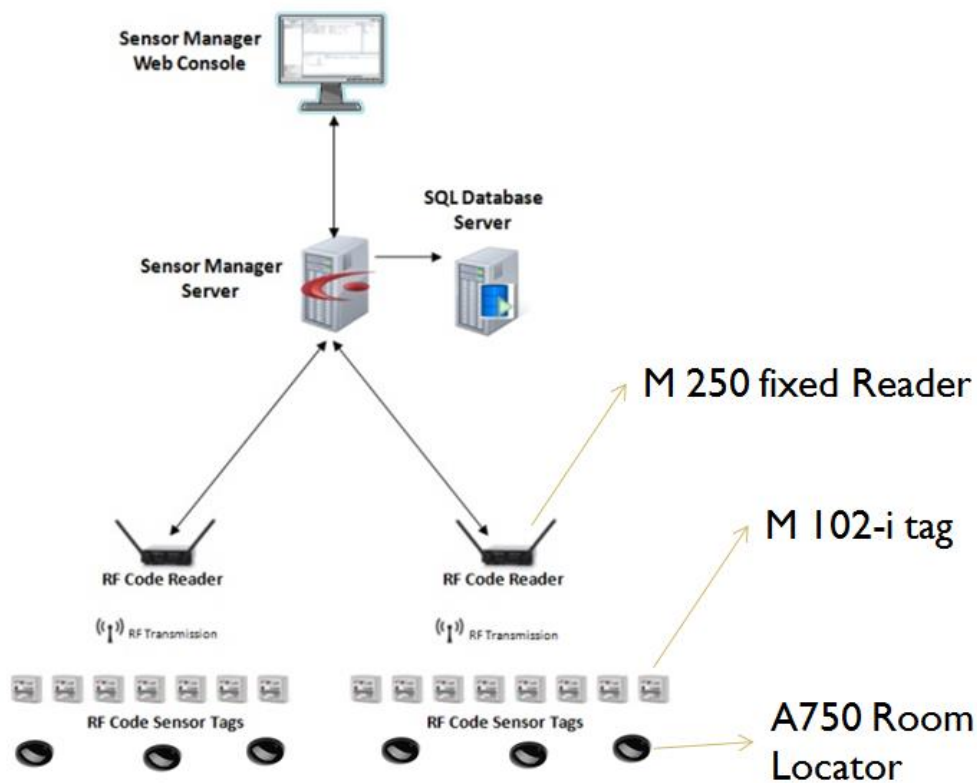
Sensor Manager Web Console

SQL Database Server

Sensor Manager Server

M 250 fixed Reader

RF Code Reader

RF Code Reader

M 102-i tag

RF Transmission

RF Transmission

RF Code Sensor Tags

RF Code Sensor Tags

A750 Room Locator